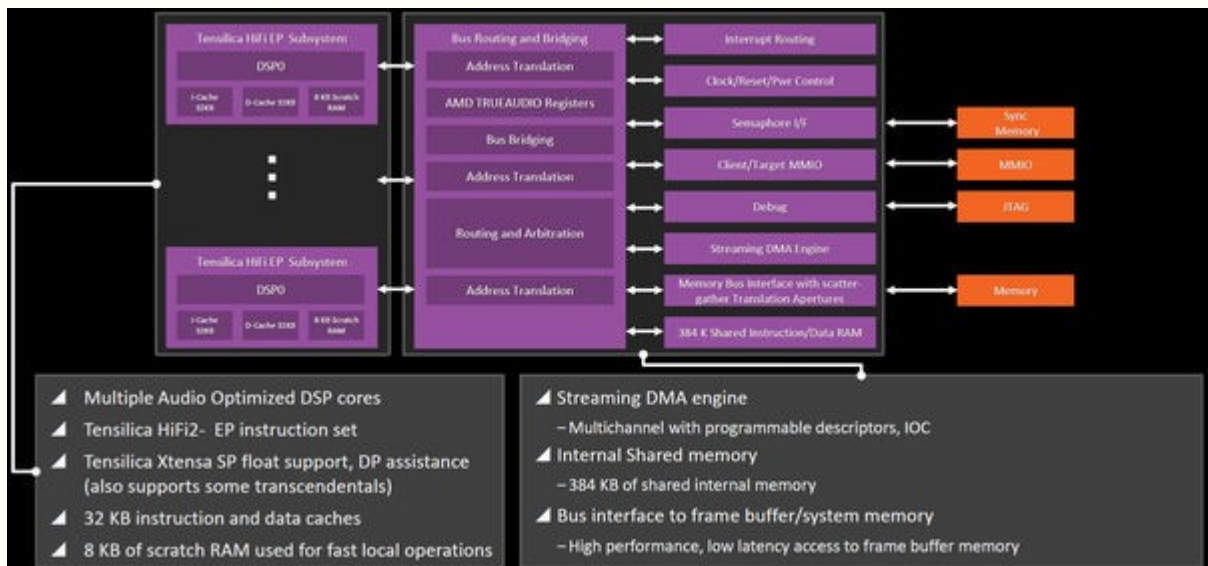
Tensilica HiFi EP Subsystem

DSP0

I-Cache 32KB

D-Cache 32KB

8 KB Scratch RAM

Tensilica HiFi EP Subsystem

DSP0

I-Cache 32KB

D-Cache 32KB

8 KB Scratch RAM

Bus Routing and Bridging

Address Translation

AMD TRUEAUDIO Registers

Bus Bridging

Address Translation

Routing and Arbitration

Address Translation

Interrupt Routing

Clock/Reset/Pwr Control

Semaphore I/F

Client/Target MMIO

Debug

Streaming DMA Engine

Memory Bus Interface with scatter-gather Translation Apertures

384 K Shared Instruction/Data RAM

Sync Memory

MMIO

JTAG

Memory

◢ Multiple Audio Optimized DSP cores
◢ Tensilica HiFi2- EP instruction set
◢ Tensilica Xtensa SP float support, DP assistance (also supports some transcendentals)
◢ 32 KB instruction and data caches
◢ 8 KB of scratch RAM used for fast local operations

◢ Streaming DMA engine
– Multichannel with programmable descriptors, IOC
◢ Internal Shared memory
– 384 KB of shared internal memory
◢ Bus interface to frame buffer/system memory
– High performance, low latency access to frame buffer memory